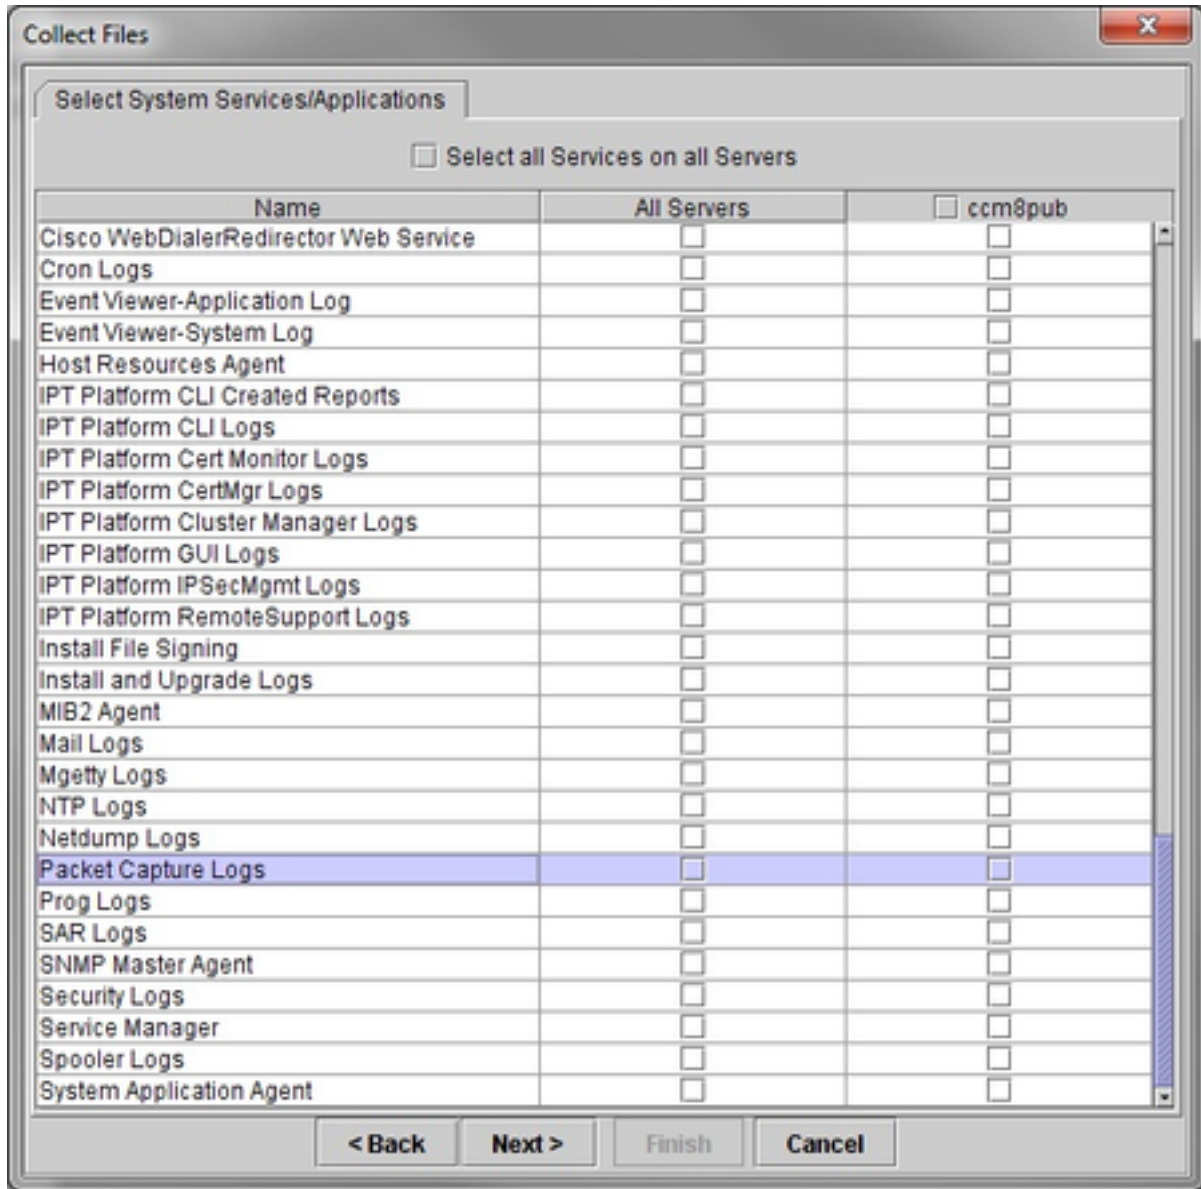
Collect Files

Select System Services/Applications

Select all Services on all Servers

| Name | All Servers | ccm8pub |
|---|---|---|
| Cisco WebDialerRedirector Web Service | | |
| Cron Logs | | |
| Event Viewer-Application Log | | |
| Event Viewer-System Log | | |
| Host Resources Agent | | |
| IPT Platform CLI Created Reports | | |
| IPT Platform CLI Logs | | |
| IPT Platform Cert Monitor Logs | | |
| IPT Platform CertMgr Logs | | |
| IPT Platform Cluster Manager Logs | | |
| IPT Platform GUI Logs | | |
| IPT Platform IPSecMgmt Logs | | |
| IPT Platform RemoteSupport Logs | | |
| Install File Signing | | |
| Install and Upgrade Logs | | |
| MIB2 Agent | | |
| Mail Logs | | |
| Mgetty Logs | | |
| NTP Logs | | |
| Netdump Logs | | |
| Packet Capture Logs | | |
| Prog Logs | | |
| SAR Logs | | |
| SNMP Master Agent | | |
| Security Logs | | |
| Service Manager | | |
| Spooler Logs | | |
| System Application Agent | | |

< Back   Next >   Finish   Cancel